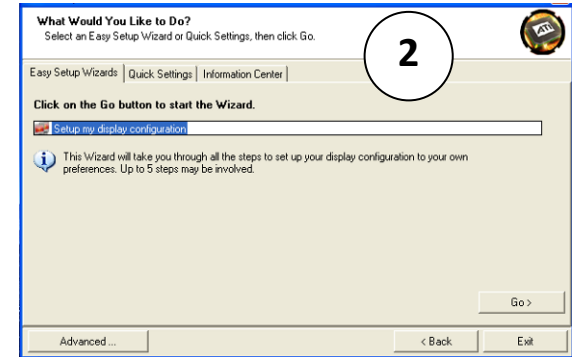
What Would You Like to Do?
Select an Easy Setup Wizard or Quick Settings, then click Go.

2

ATI

Easy Setup Wizards | Quick Settings | Information Center

Click on the Go button to start the Wizard.

Setup my display configuration

This Wizard will take you through all the steps to set up your display configuration to your own preferences. Up to 5 steps may be involved.

Go >

Advanced ...

< Back

Exit